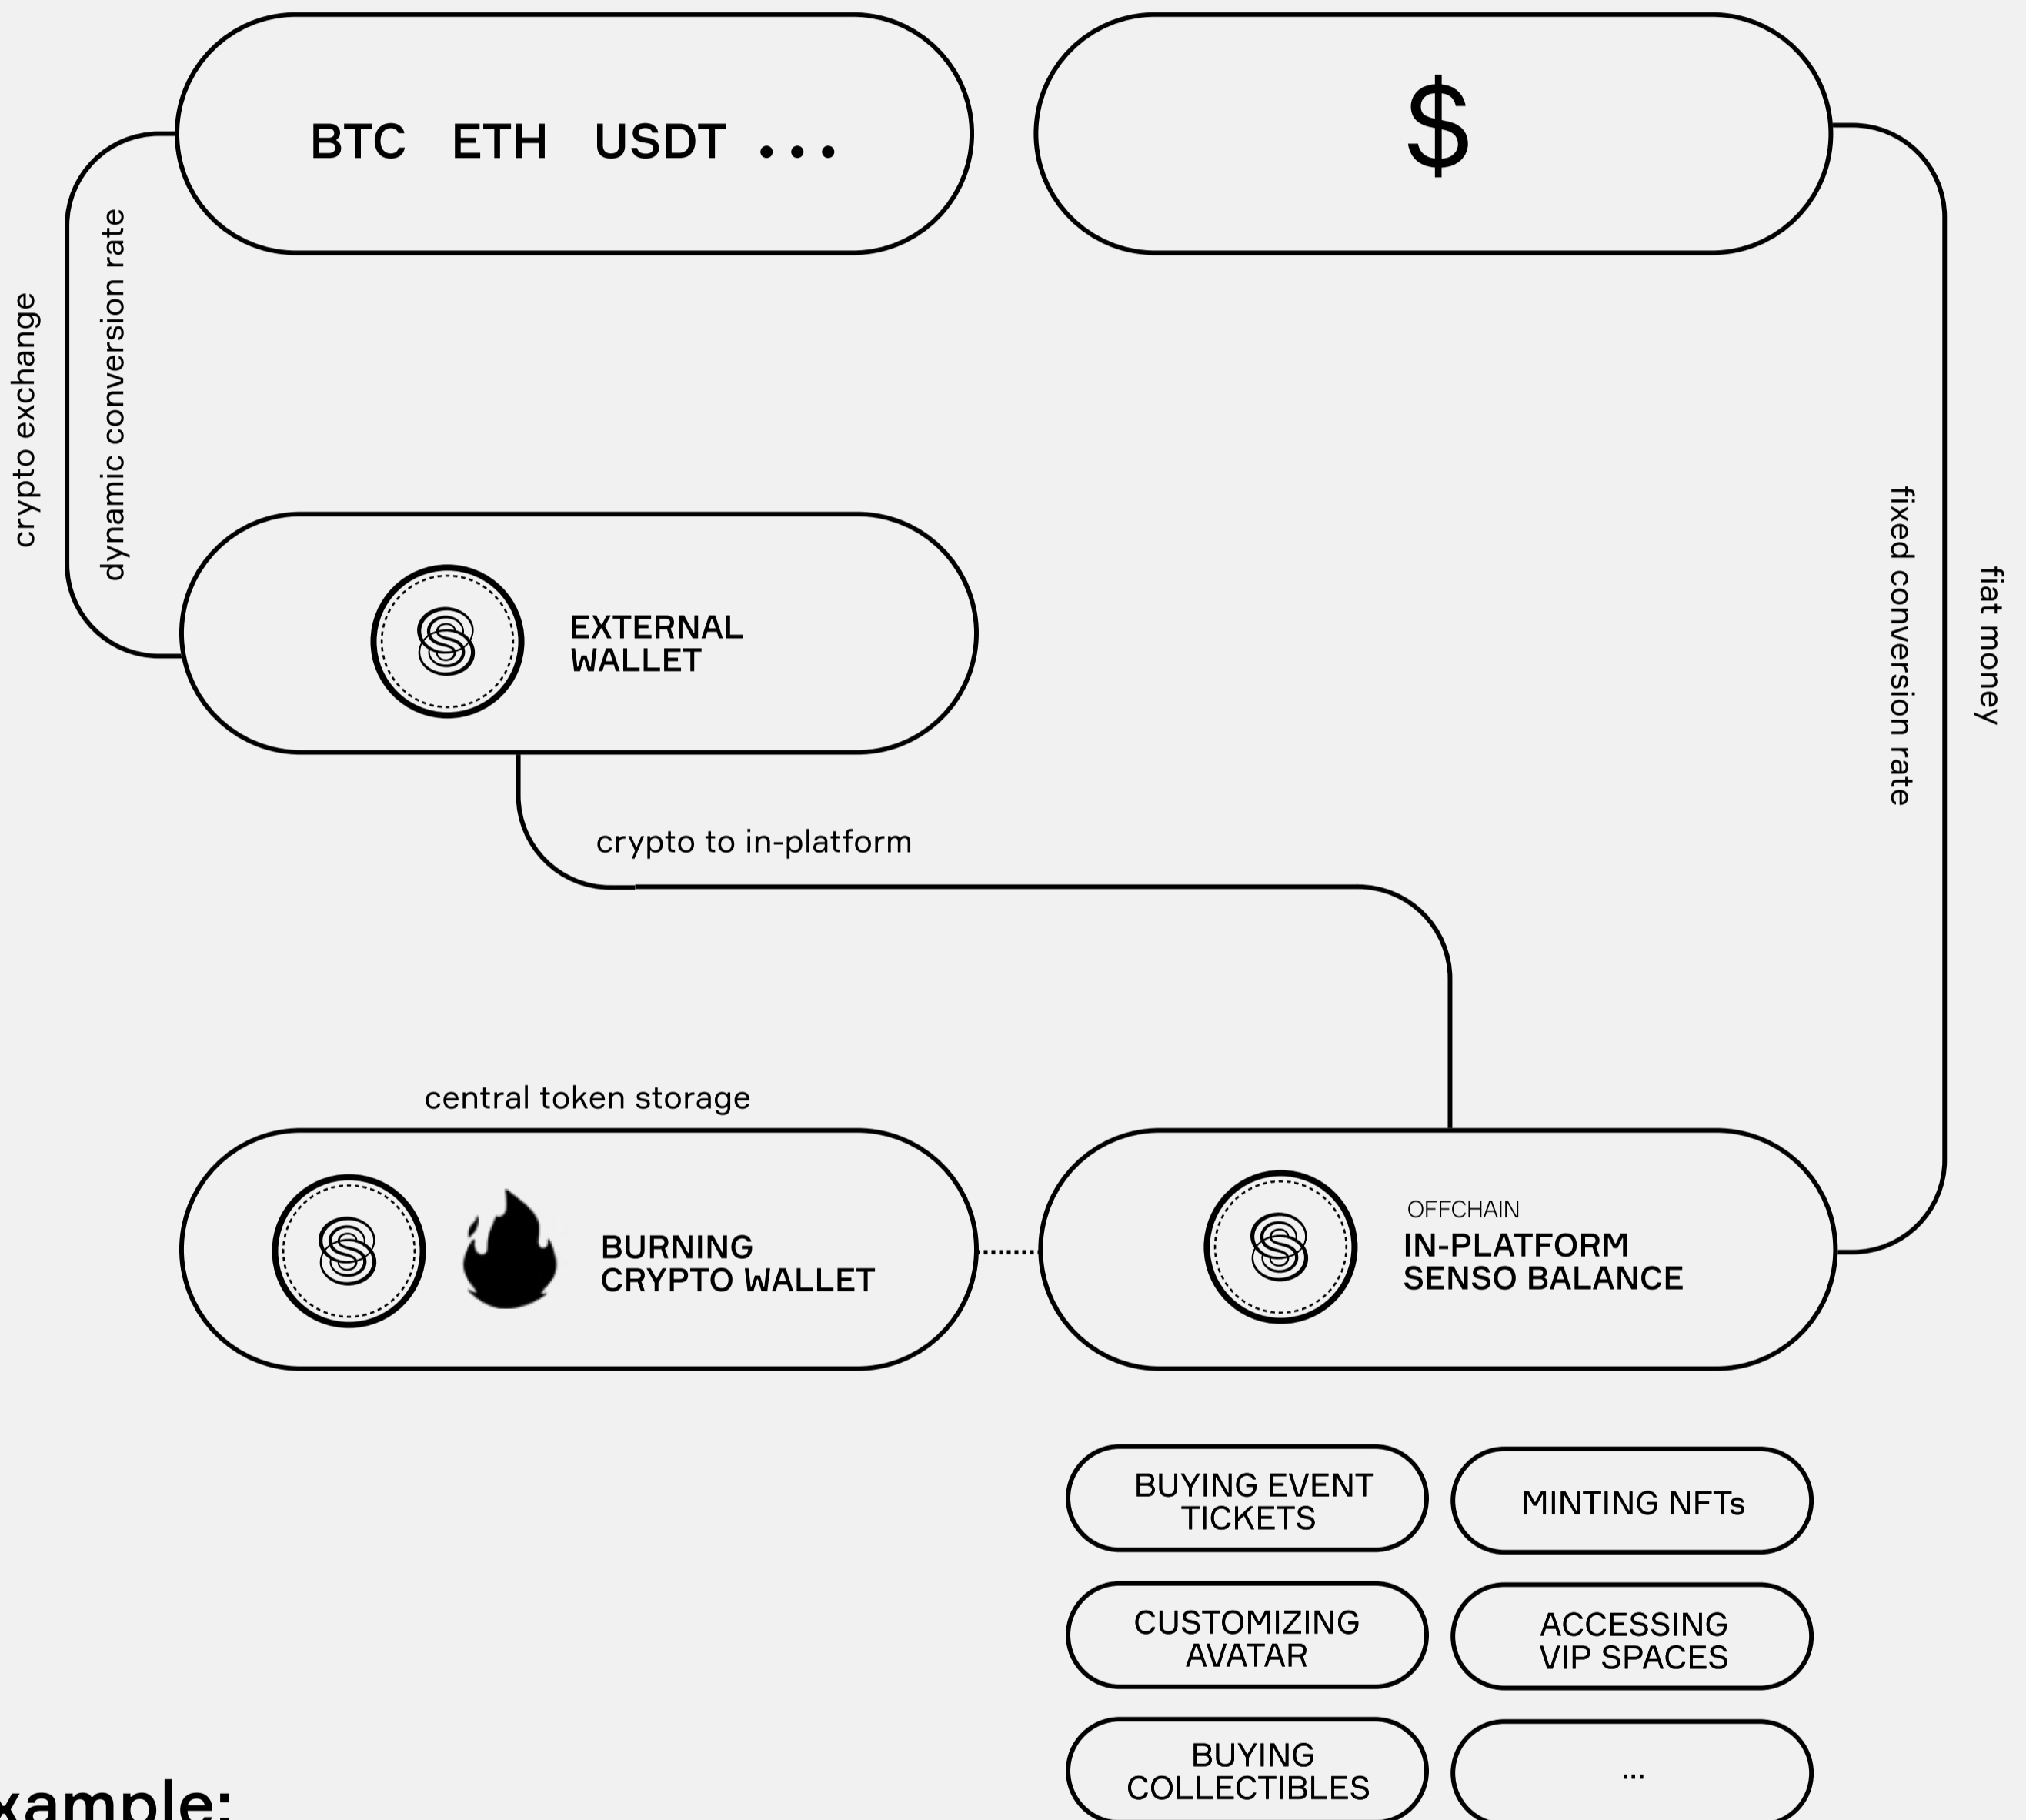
BTC ETH USDT ...

$

crypto exchange

dynamic conversion rate

EXTERNAL WALLET

fixed conversion rate

fiat money

crypto to in-platform

central token storage

BURNING CRYPTO WALLET

OFFCHAIN
IN-PLATFORM SENSO BALANCE

BUYING EVENT TICKETS

MINTING NFTs

CUSTOMIZING AVATAR

ACCESSING VIP SPACES

BUYING COLLECTIBLES

...

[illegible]xample: